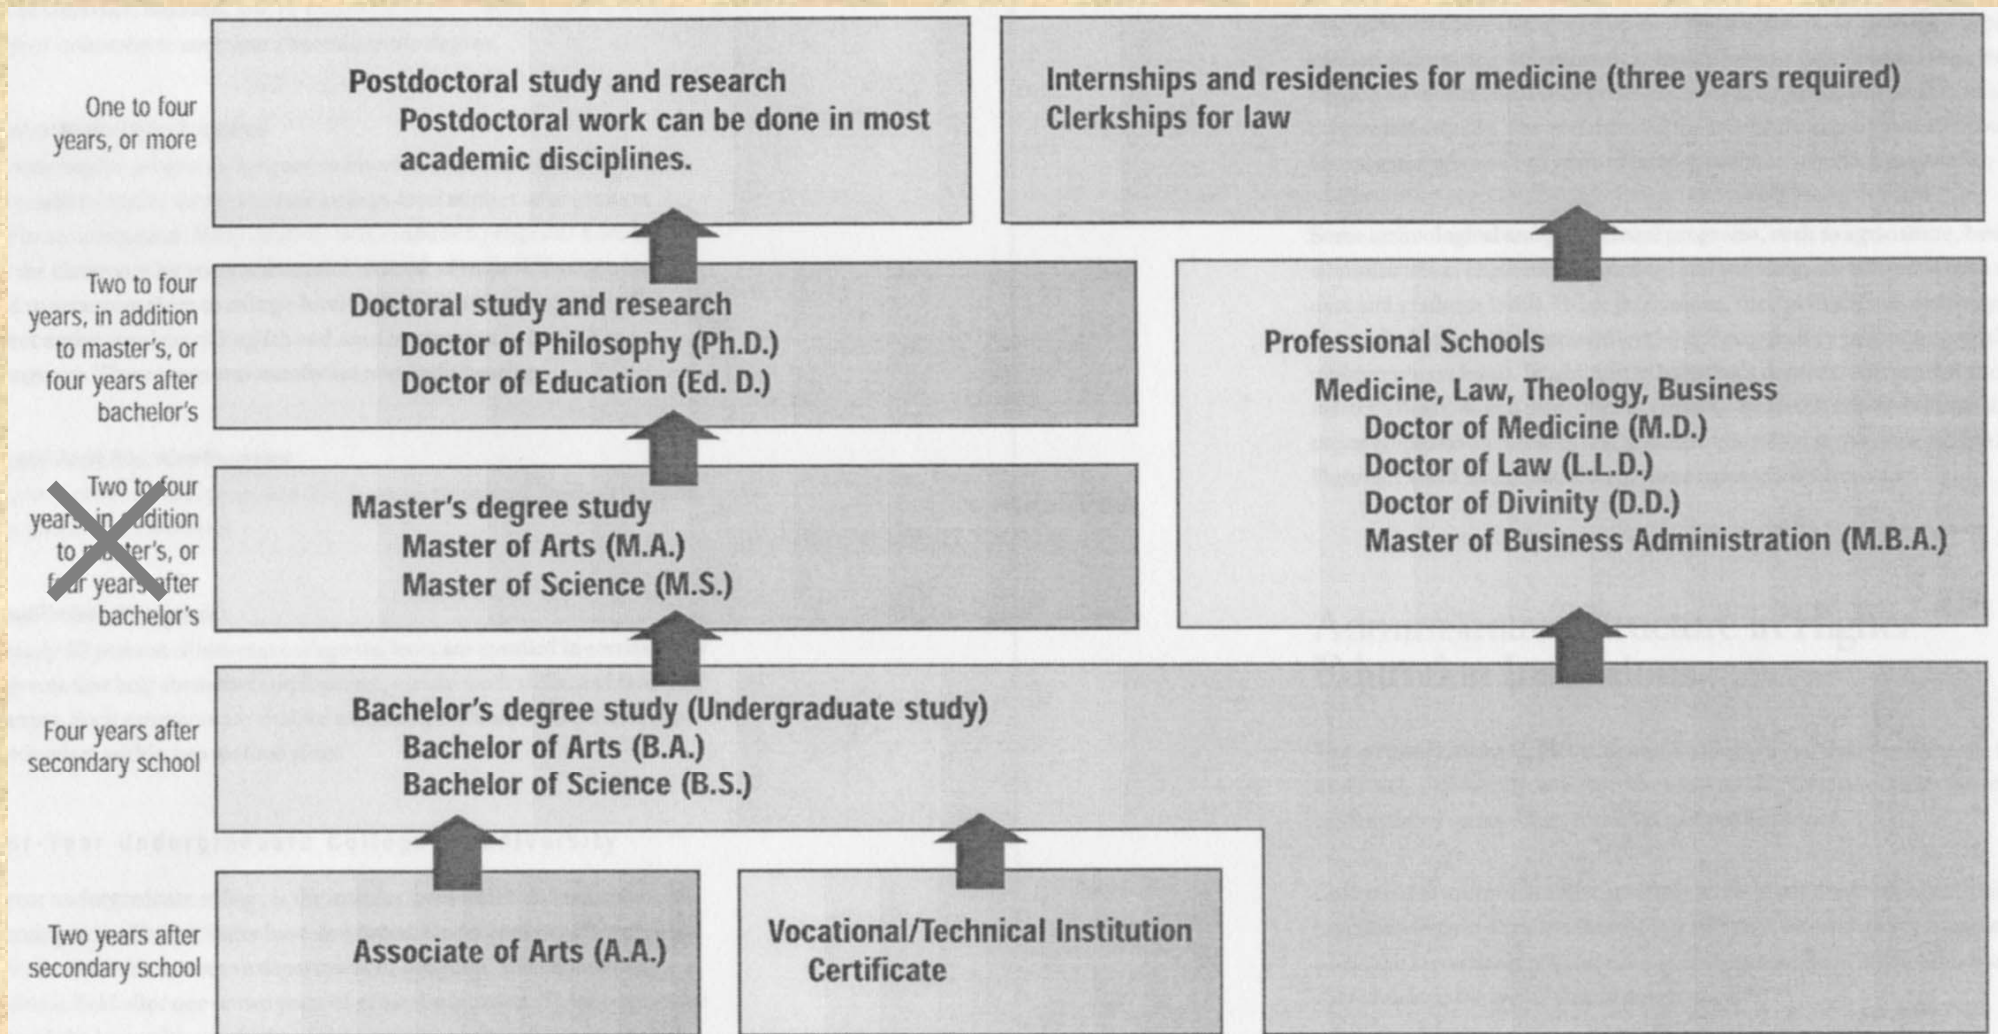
One to four years, or more

Postdoctoral study and research
Postdoctoral work can be done in most academic disciplines.

Internships and residencies for medicine (three years required)
Clerkships for law

Two to four years, in addition to master's, or four years after bachelor's

Doctoral study and research
Doctor of Philosophy (Ph.D.)
Doctor of Education (Ed. D.)

Professional Schools
Medicine, Law, Theology, Business
Doctor of Medicine (M.D.)
Doctor of Law (L.L.D.)
Doctor of Divinity (D.D.)
Master of Business Administration (M.B.A.)

Two to four years in addition to master's, or four years after bachelor's

Master's degree study
Master of Arts (M.A.)
Master of Science (M.S.)

Four years after secondary school

Bachelor's degree study (Undergraduate study)
Bachelor of Arts (B.A.)
Bachelor of Science (B.S.)

Two years after secondary school

Associate of Arts (A.A.)

Vocational/Technical Institution
Certificate